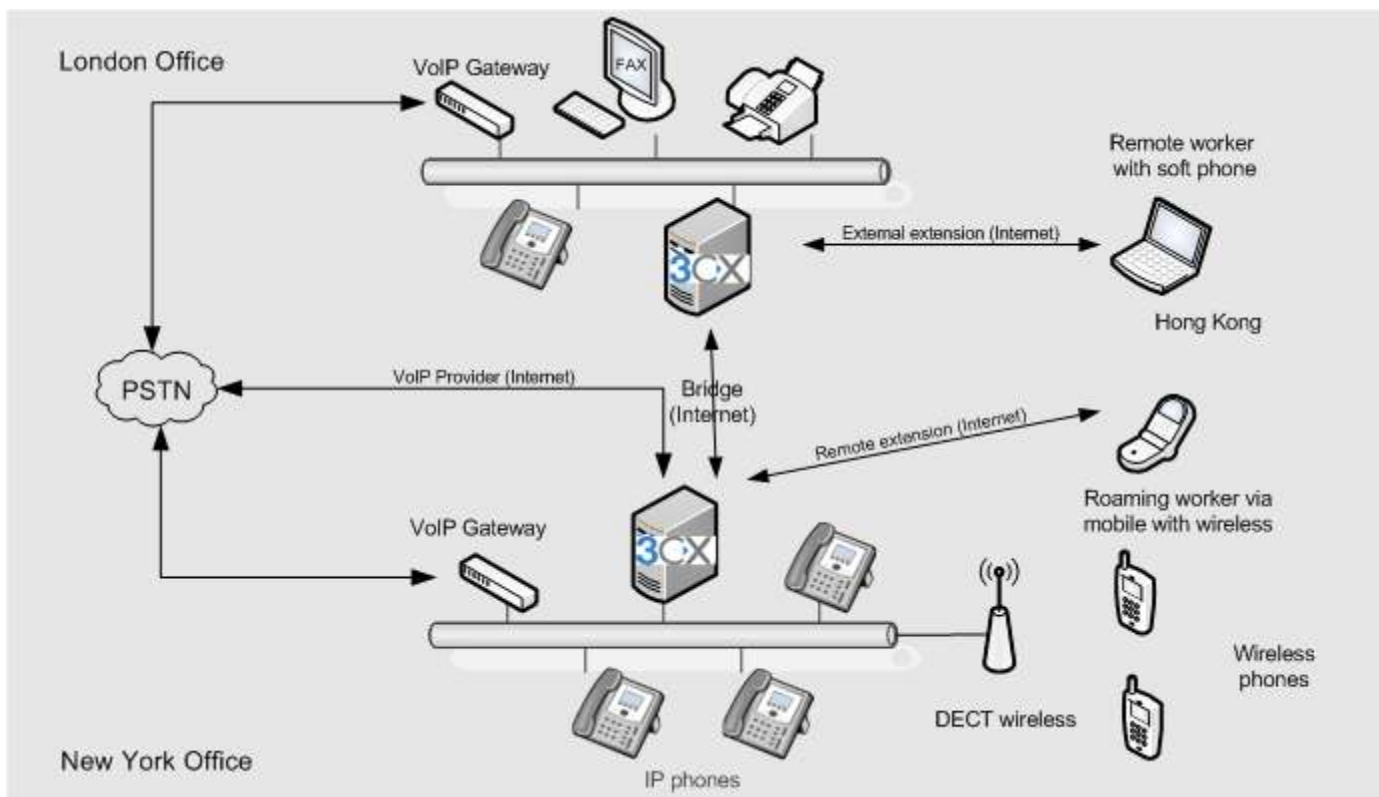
London Office

VoIP Gateway

FAX

Remote worker with soft phone

External extension (Internet)

3CX

Hong Kong

PSTN

VoIP Provider (Internet)

Bridge (Internet)

Remote extension (Internet)

Roaming worker via mobile with wireless

VoIP Gateway

3CX

Wireless phones

DECT wireless

New York Office

IP phones